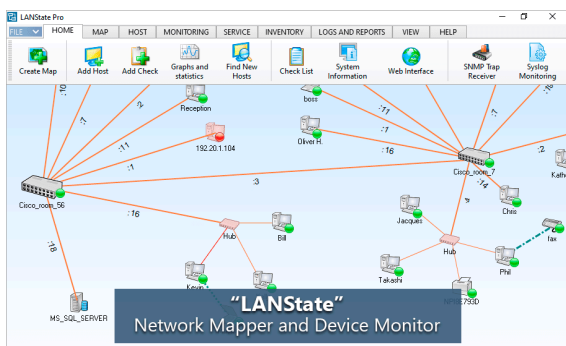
LANState Pro

FILE | HOME | MAP | HOST | MONITORING | SERVICE | INVENTORY | LOGS AND REPORTS | VIEW | HELP

Create Map | Add Host | Add Check | Graphs and statistics | Find New Hosts | Check List | System Information | Web Interface | SNMP Trap Receiver | Syslog Monitoring

:10
:7
:2
Reception
boss
:11
:7
:11
192.20.1.104
Oliver H.
:16
:1
:3
Cisco_room_7
:2
Kath
:14
Cisco_room_56
:16
:4
Chris
Hub
Bill
Jacques
fax
Hub
:18
Phil
Takashi
Kevin
MS_SQL_SERVER
NPIBE793D

“LANState”
Network Mapper and Device Monitor